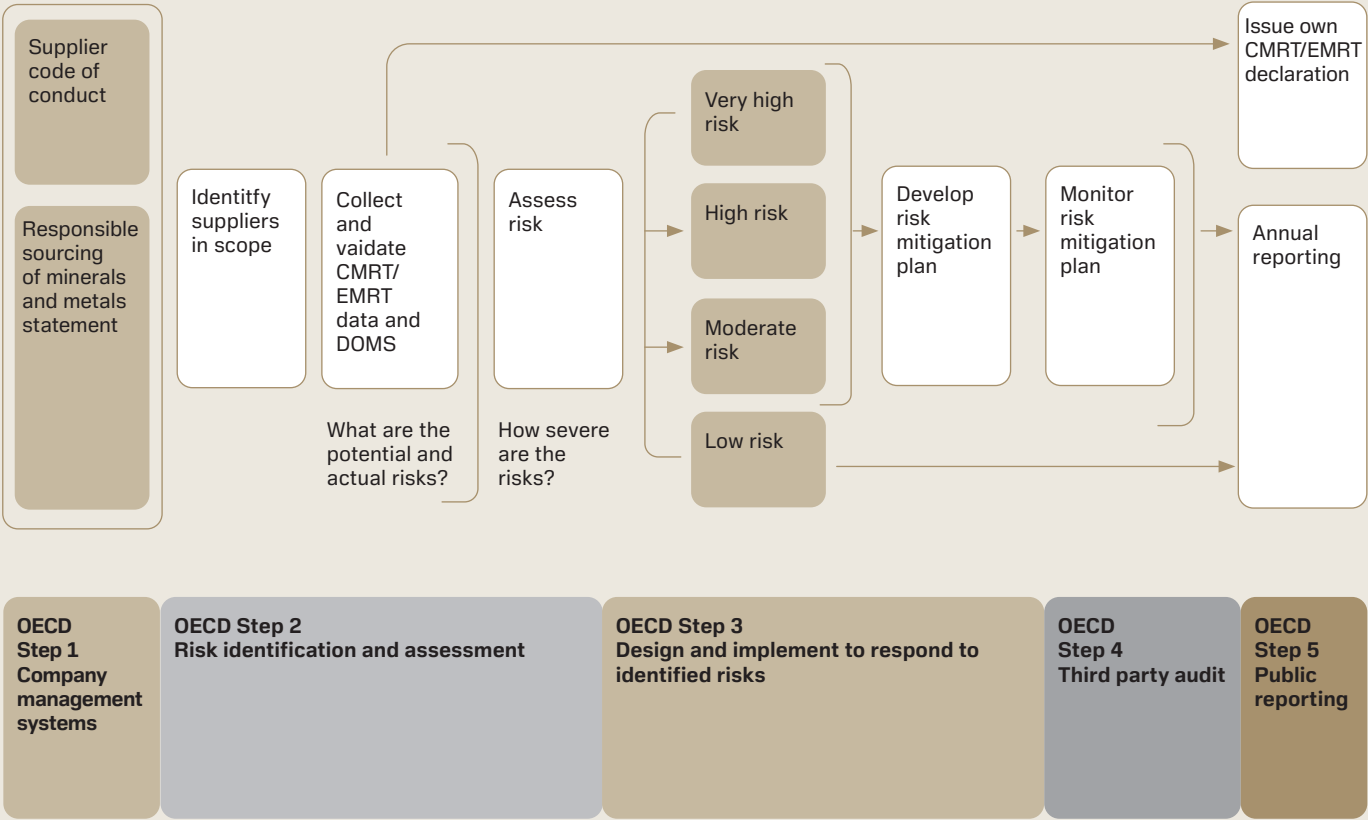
Supplier code of conduct

Responsible sourcing of minerals and metals statement

Identify suppliers in scope

Collect and vaidate CMRT/ EMRT data and DOMS

What are the potential and actual risks?

Assess risk

How severe are the risks?

Very high risk

High risk

Moderate risk

Low risk

Develop risk mitigation plan

Monitor risk mitigation plan

Issue own CMRT/EMRT declaration

Annual reporting

OECD Step 1 Company management systems

OECD Step 2 Risk identification and assessment

OECD Step 3 Design and implement to respond to identified risks

OECD Step 4 Third party audit

OECD Step 5 Public reporting